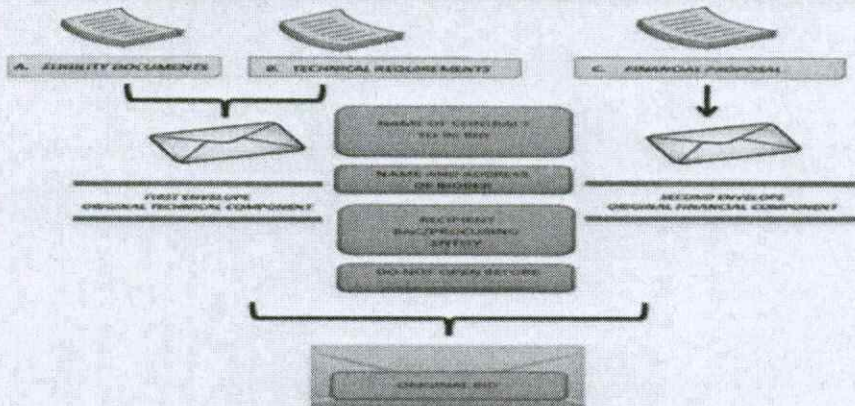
A. ELIGIBILITY DOCUMENTS

B. TECHNICAL REQUIREMENTS

C. FINANCIAL PROPOSAL

NAME OF CONTRACT TO BE BID

NAME AND ADDRESS OF BIDDER

RECIPIENT BAC/PROCURING ENTITY

DO NOT OPEN BEFORE

FIRST ENVELOPE ORIGINAL TECHNICAL COMPONENT

SECOND ENVELOPE ORIGINAL FINANCIAL COMPONENT

ORIGINAL BID